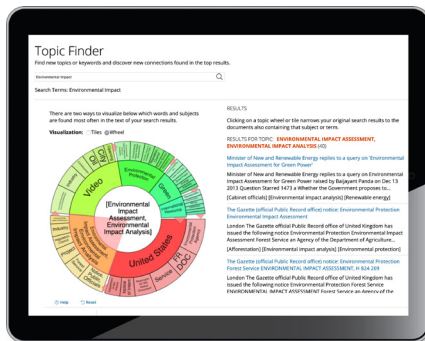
Topic Finder
Find new topics or keywords and discover new connections found in the top results.

Environmental Impact

Search Terms: Environmental Impact

There are two ways to visualize below which words and subjects are found most often in the text of your search results.

Visualization: Tiles Wheel

Video

[Environmental Impact Assessment, Environmental Impact Analysis]

United States

Service

Help Reset

RESULTS

Clicking on a topic wheel or tile narrows your original search results to the documents also containing that subject or term.

RESULTS FOR TOPIC: ENVIRONMENTAL IMPACT ASSESSMENT, ENVIRONMENTAL IMPACT ANALYSIS (40)

Minister of New and Renewable Energy replies to a query on 'Environmental Impact Assessment for Green Power'

Minister of New and Renewable Energy replies to a query on 'Environmental Impact Assessment for Green Power' raised by Baijayant Panda on Dec 13 2013 Question Starred 1473 a Whether the Government proposes to...

[Cabinet officials] [Environmental impact analysis] [Renewable energy]

The Gazette (official Public Record office) notice: Environmental Protection Environmental Impact Assessment

London The Gazette official Public Record office of United Kingdom has issued the following notice Environmental Protection Environmental Impact Assessment Forest Service an Agency of the Department of Agriculture...

[Afforestation] [Environmental impact analysis] [Environmental protection]

The Gazette (official Public Record office) notice: Environmental Protection Forest Service ENVIRONMENTAL IMPACT ASSESSMENT, H 824 269

London The Gazette official Public Record office of United Kingdom has issued the following notice Environmental Protection Forest Service ENVIRONMENTAL IMPACT ASSESSMENT Forest Service an Agency of the